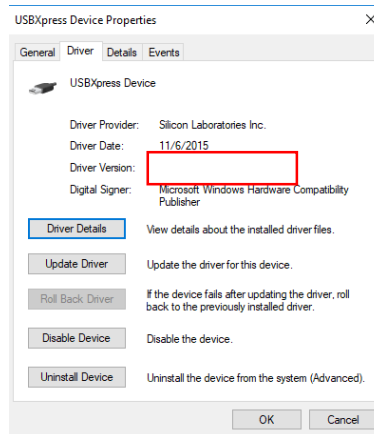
USBXpress Device Properties

×

General | Driver | Details | Events

USBXpress Device

| | |
|---|---|
| Driver Provider: | Silicon Laboratories Inc. |
| Driver Date: | 11/6/2015 |
| Driver Version: | |
| Digital Signer: | Microsoft Windows Hardware Compatibility Publisher |

Driver Details — View details about the installed driver files.

Update Driver — Update the driver for this device.

Roll Back Driver — If the device fails after updating the driver, roll back to the previously installed driver.

Disable Device — Disable the device.

Uninstall Device — Uninstall the device from the system (Advanced).

OK | Cancel